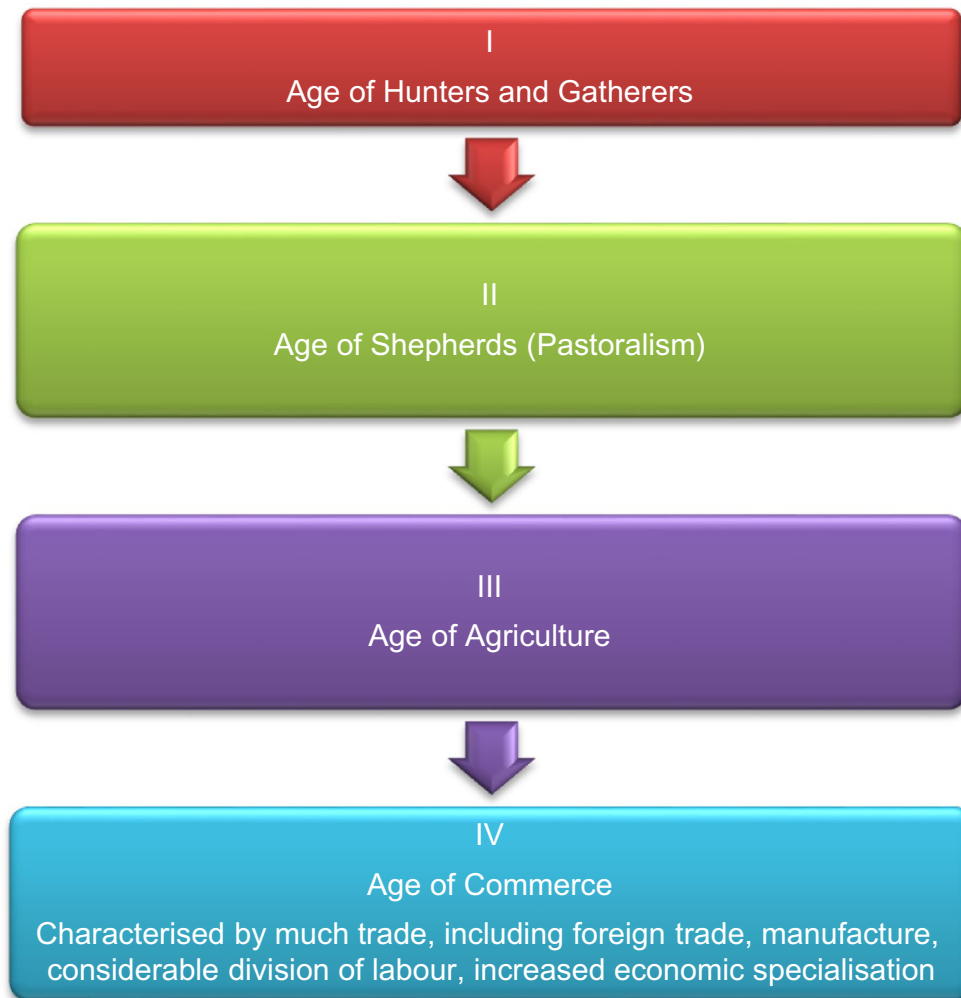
I
Age of Hunters and Gatherers

II
Age of Shepherds (Pastoralism)

III
Age of Agriculture

IV
Age of Commerce
Characterised by much trade, including foreign trade, manufacture, considerable division of labour, increased economic specialisation